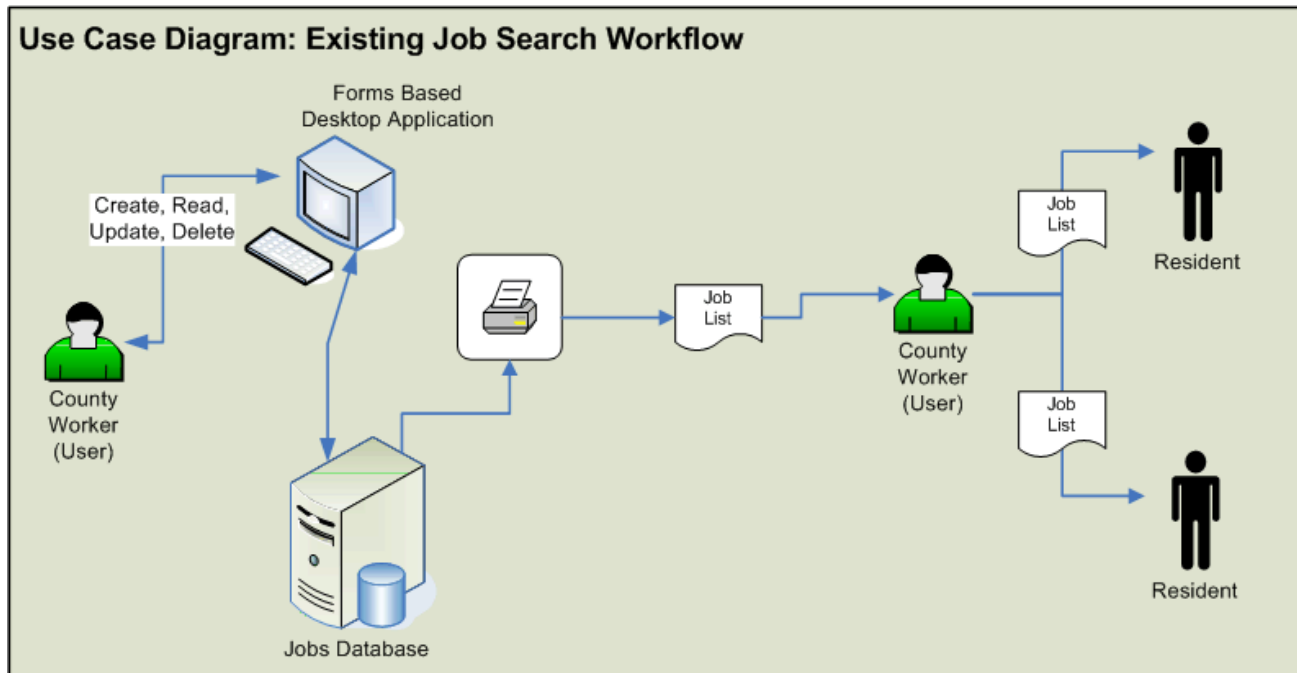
Use Case Diagram: Existing Job Search Workflow

Forms Based Desktop Application

Create, Read, Update, Delete

County Worker (User)

Jobs Database

Job List

County Worker (User)

Job List

Resident

Job List

Resident